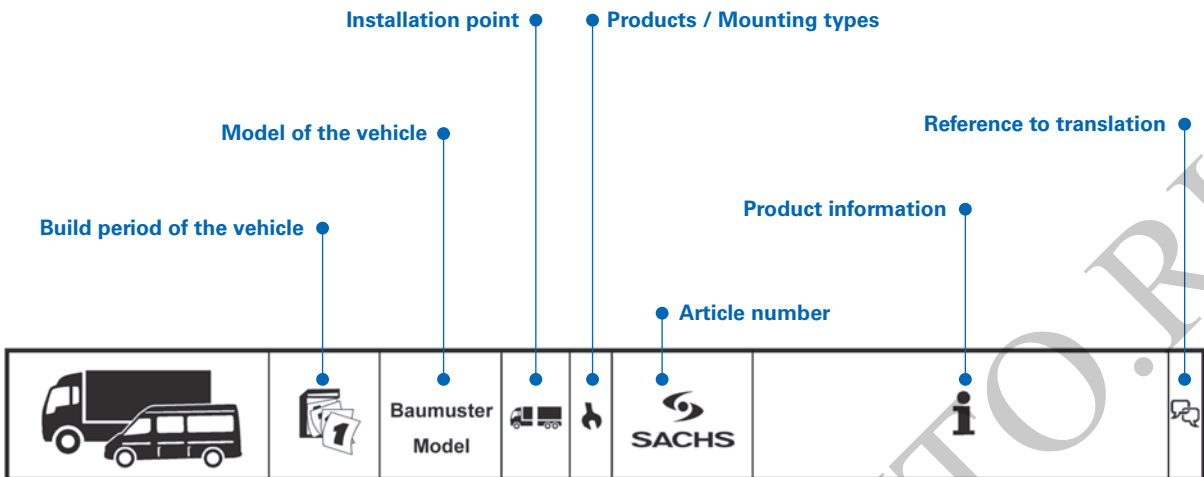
Installation point

Products / Mounting types

Model of the vehicle

Reference to translation

Build period of the vehicle

Product information

Article number

| | | Baumuster Model | | | SACHS | i | |